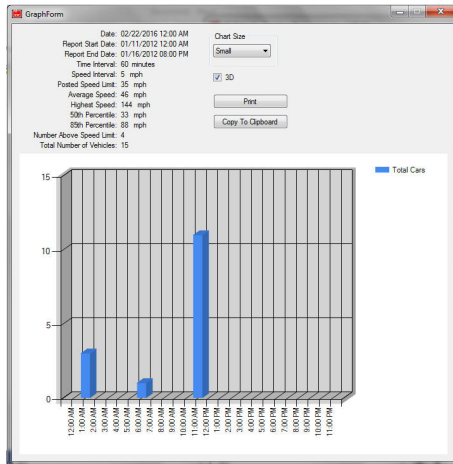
GraphForm

Date: 02/22/2016 12:00 AM
Report Start Date: 01/11/2012 12:00 AM
Report End Date: 01/16/2012 08:00 PM
Time Interval: 60 minutes
Speed Interval: 5 mph
Posted Speed Limit: 35 mph
Average Speed: 46 mph
Highest Speed: 144 mph
50th Percentile: 33 mph
85th Percentile: 88 mph
Number Above Speed Limit: 4
Total Number of Vehicles: 15

Chart Size
Small

3D

Print

Copy To Clipboard

Total Cars

15
10
5
0

12:00 AM
1:00 AM
2:00 AM
3:00 AM
4:00 AM
5:00 AM
6:00 AM
7:00 AM
8:00 AM
9:00 AM
10:00 AM
11:00 AM
12:00 PM
1:00 PM
2:00 PM
3:00 PM
4:00 PM
5:00 PM
6:00 PM
7:00 PM
8:00 PM
9:00 PM
10:00 PM
11:00 PM